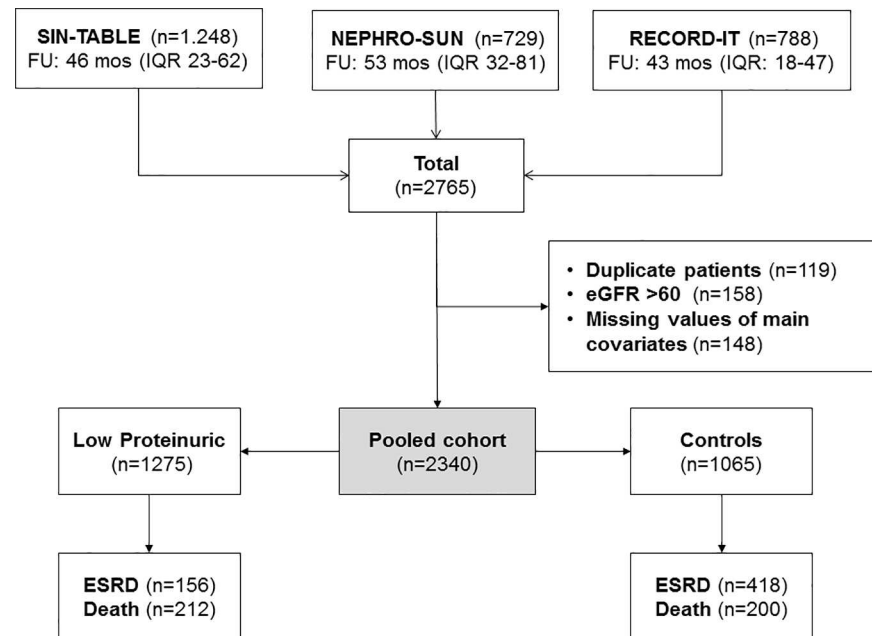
SIN-TABLE (n=1.248)
FU: 46 mos (IQR 23-62)

NEPHRO-SUN (n=729)
FU: 53 mos (IQR 32-81)

RECORD-IT (n=788)
FU: 43 mos (IQR: 18-47)

Total
(n=2765)

• Duplicate patients (n=119)
• eGFR >60 (n=158)
• Missing values of main covariates (n=148)

Low Proteinuric
(n=1275)

Pooled cohort
(n=2340)

Controls
(n=1065)

ESRD (n=156)
Death (n=212)

ESRD (n=418)
Death (n=200)